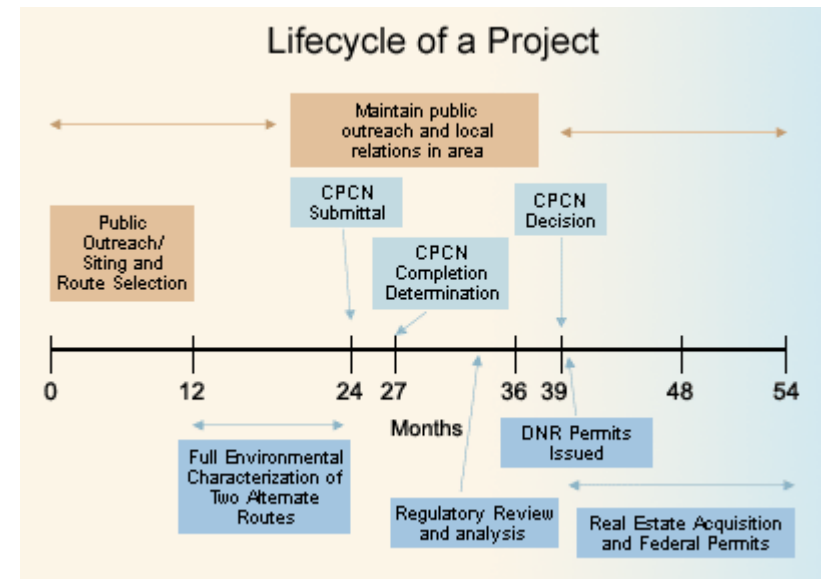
Lifecycle of a Project

Maintain public outreach and local relations in area

CPCN Submittal

CPCN Decision

Public Outreach/ Siting and Route Selection

CPCN Completion Determination

0 12 24 27 36 39 48 54

Months

DNR Permits Issued

Full Environmental Characterization of Two Alternate Routes

Regulatory Review and analysis

Real Estate Acquisition and Federal Permits